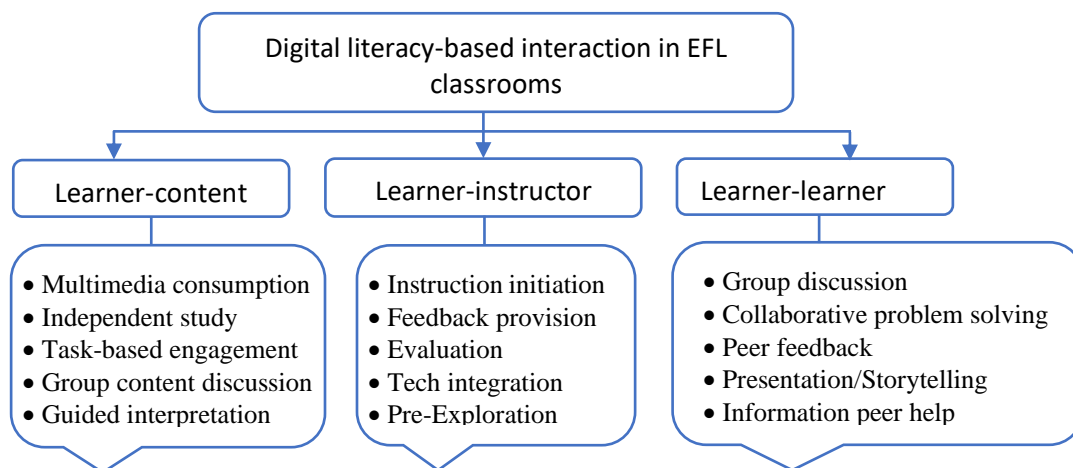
Digital literacy-based interaction in EFL classrooms

Learner-content

Learner-instructor

Learner-learner

- Multimedia consumption
- Independent study
- Task-based engagement
- Group content discussion
- Guided interpretation

- Instruction initiation
- Feedback provision
- Evaluation
- Tech integration
- Pre-Exploration

- Group discussion
- Collaborative problem solving
- Peer feedback
- Presentation/Storytelling
- Information peer help